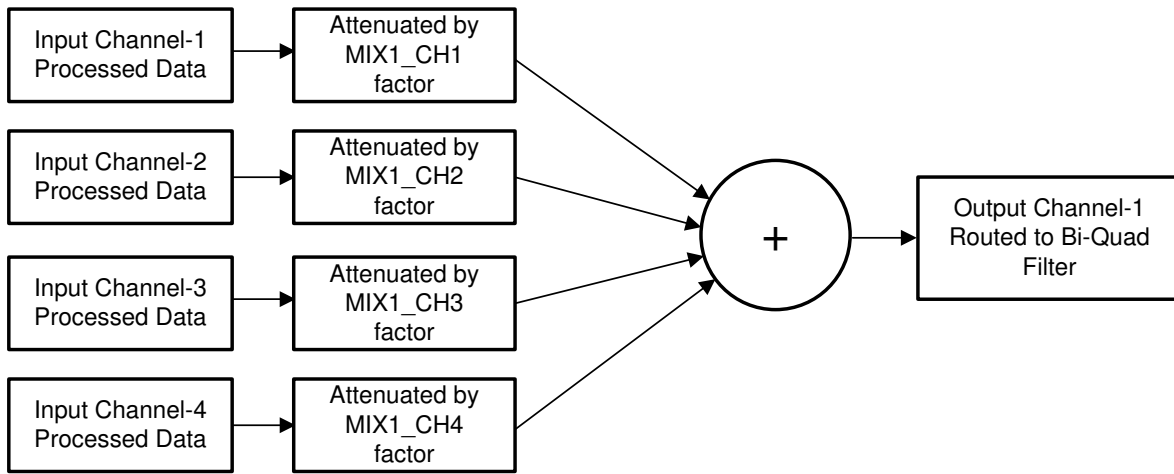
Input Channel-1 Processed Data

Attenuated by MIX1_CH1 factor

Input Channel-2 Processed Data

Attenuated by MIX1_CH2 factor

Input Channel-3 Processed Data

Attenuated by MIX1_CH3 factor

Input Channel-4 Processed Data

Attenuated by MIX1_CH4 factor

+

Output Channel-1 Routed to Bi-Quad Filter